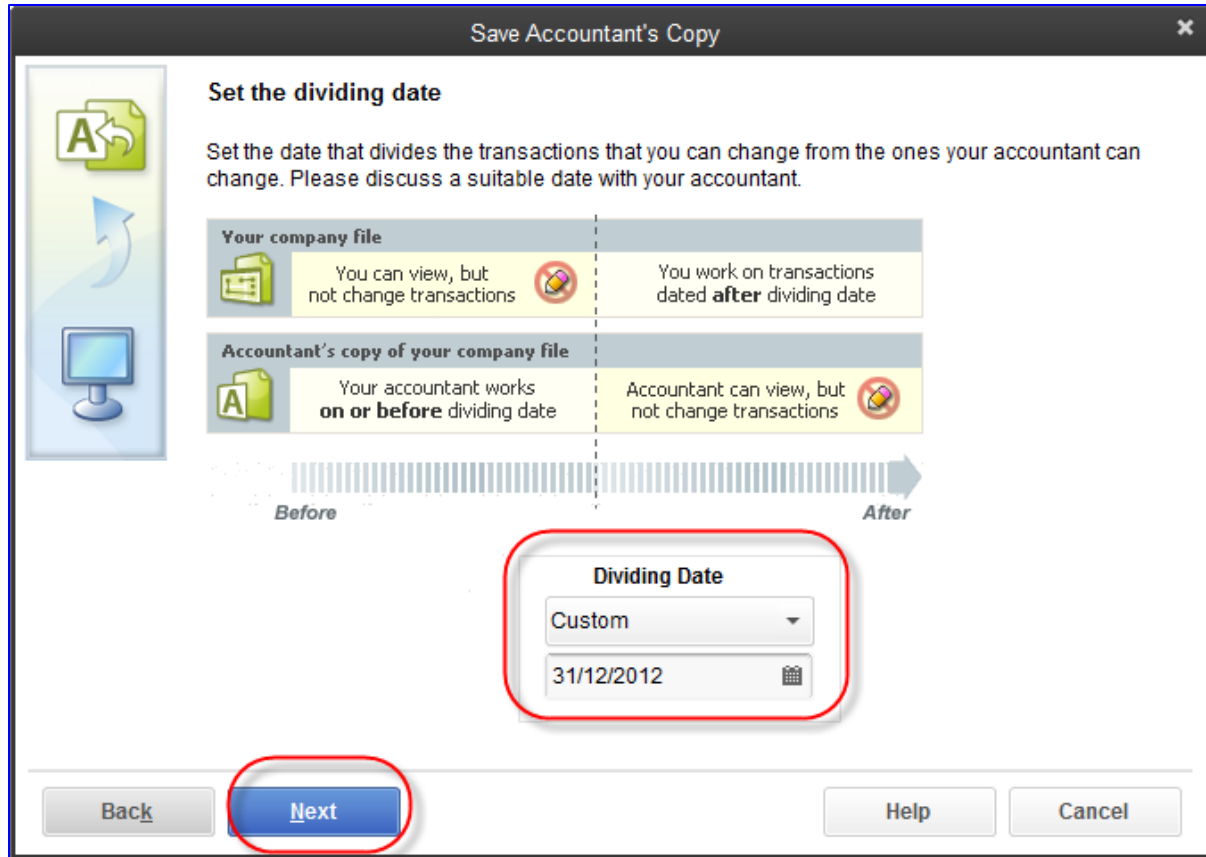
Save Accountant's Copy

Set the dividing date

Set the date that divides the transactions that you can change from the ones your accountant can change. Please discuss a suitable date with your accountant.

Your company file

You can view, but not change transactions

You work on transactions dated **after** dividing date

Accountant's copy of your company file

Your accountant works **on or before** dividing date

Accountant can view, but not change transactions

Before

After

Dividing Date

Custom

31/12/2012

Back

Next

Help

Cancel